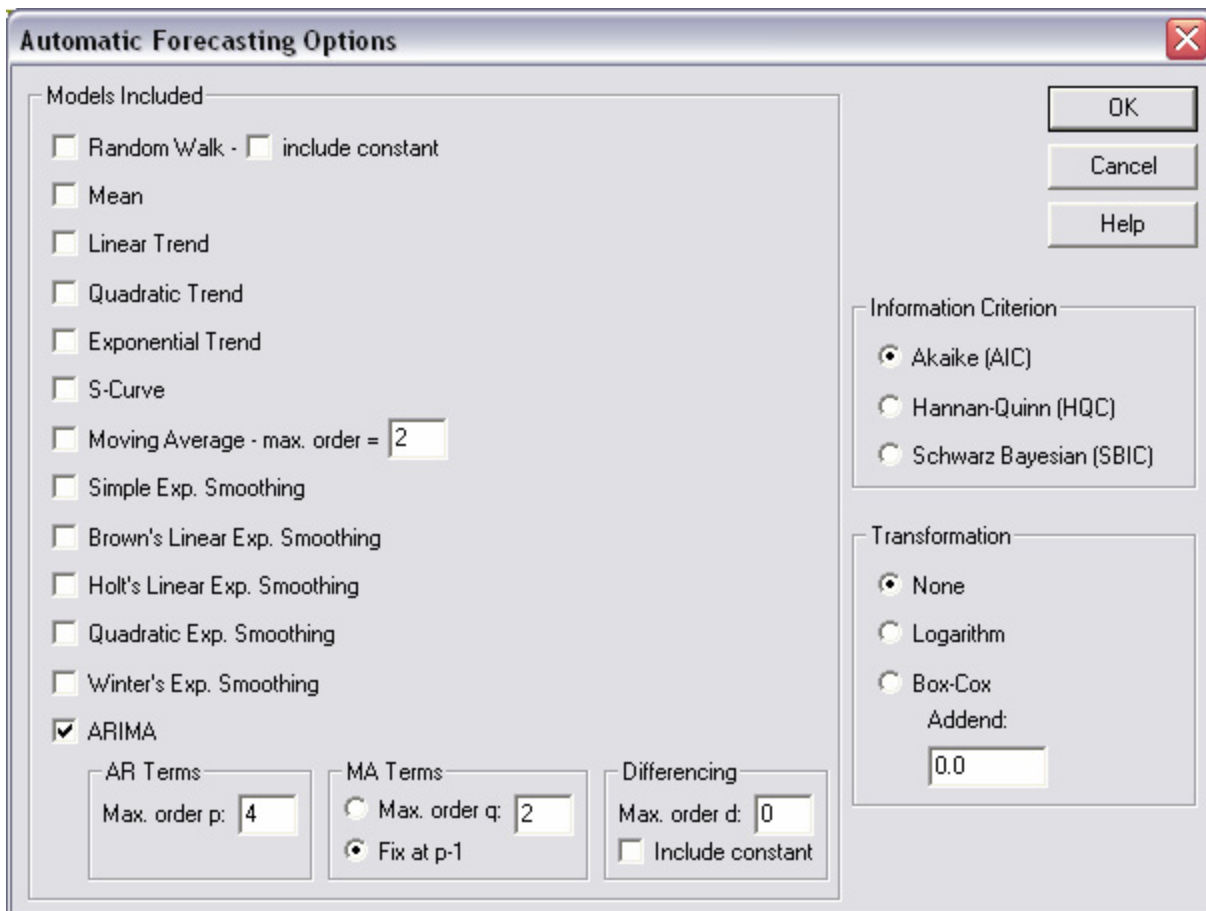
Automatic Forecasting Options

Models Included

Random Walk - include constant

Mean

Linear Trend

Quadratic Trend

Exponential Trend

S-Curve

Moving Average - max. order = 2

Simple Exp. Smoothing

Brown's Linear Exp. Smoothing

Holt's Linear Exp. Smoothing

Quadratic Exp. Smoothing

Winter's Exp. Smoothing

ARIMA

AR Terms

Max. order p: 4

MA Terms

Max. order q: 2

Fix at p-1

Differencing

Max. order d: 0

Include constant

OK

Cancel

Help

Information Criterion

Akaike (AIC)

Hannan-Quinn (HQC)

Schwarz Bayesian (SBIC)

Transformation

None

Logarithm

Box-Cox

Addend:

0.0